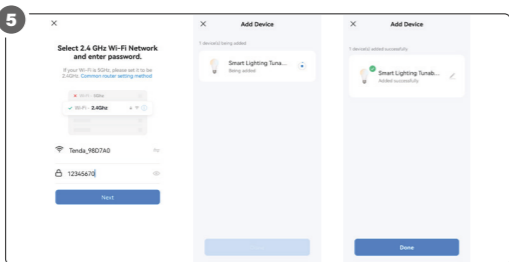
5

×

Select 2.4 GHz Wi-Fi Network and enter password.

If your Wi-Fi is 5GHz, please set it to be 2.4GHz. Common router setting method

Wi-Fi - 5Ghz

✓ Wi-Fi - 2.4Ghz

Tenda_98D7A0

12345670

Next

×

Add Device

1 device(s) being added

Smart Lighting Tuna...

Being added

×

Add Device

1 device(s) added successfully

Smart Lighting Tunab...

Added successfully

Done